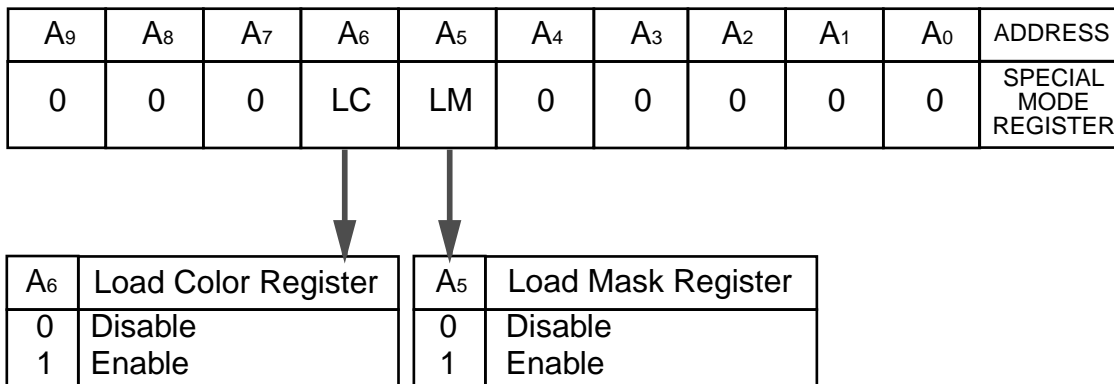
| $A_9$ | $A_8$ | $A_7$ | $A_6$ | $A_5$ | $A_4$ | $A_3$ | $A_2$ | $A_1$ | $A_0$ | ADDRESS |
|---|---|---|---|---|---|---|---|---|---|---|
| 0 | 0 | 0 | LC | LM | 0 | 0 | 0 | 0 | 0 | SPECIAL MODE REGISTER |

| $A_6$ | Load Color Register |
|---|---|
| 0 | Disable |
| 1 | Enable |

| $A_5$ | Load Mask Register |
|---|---|
| 0 | Disable |
| 1 | Enable |